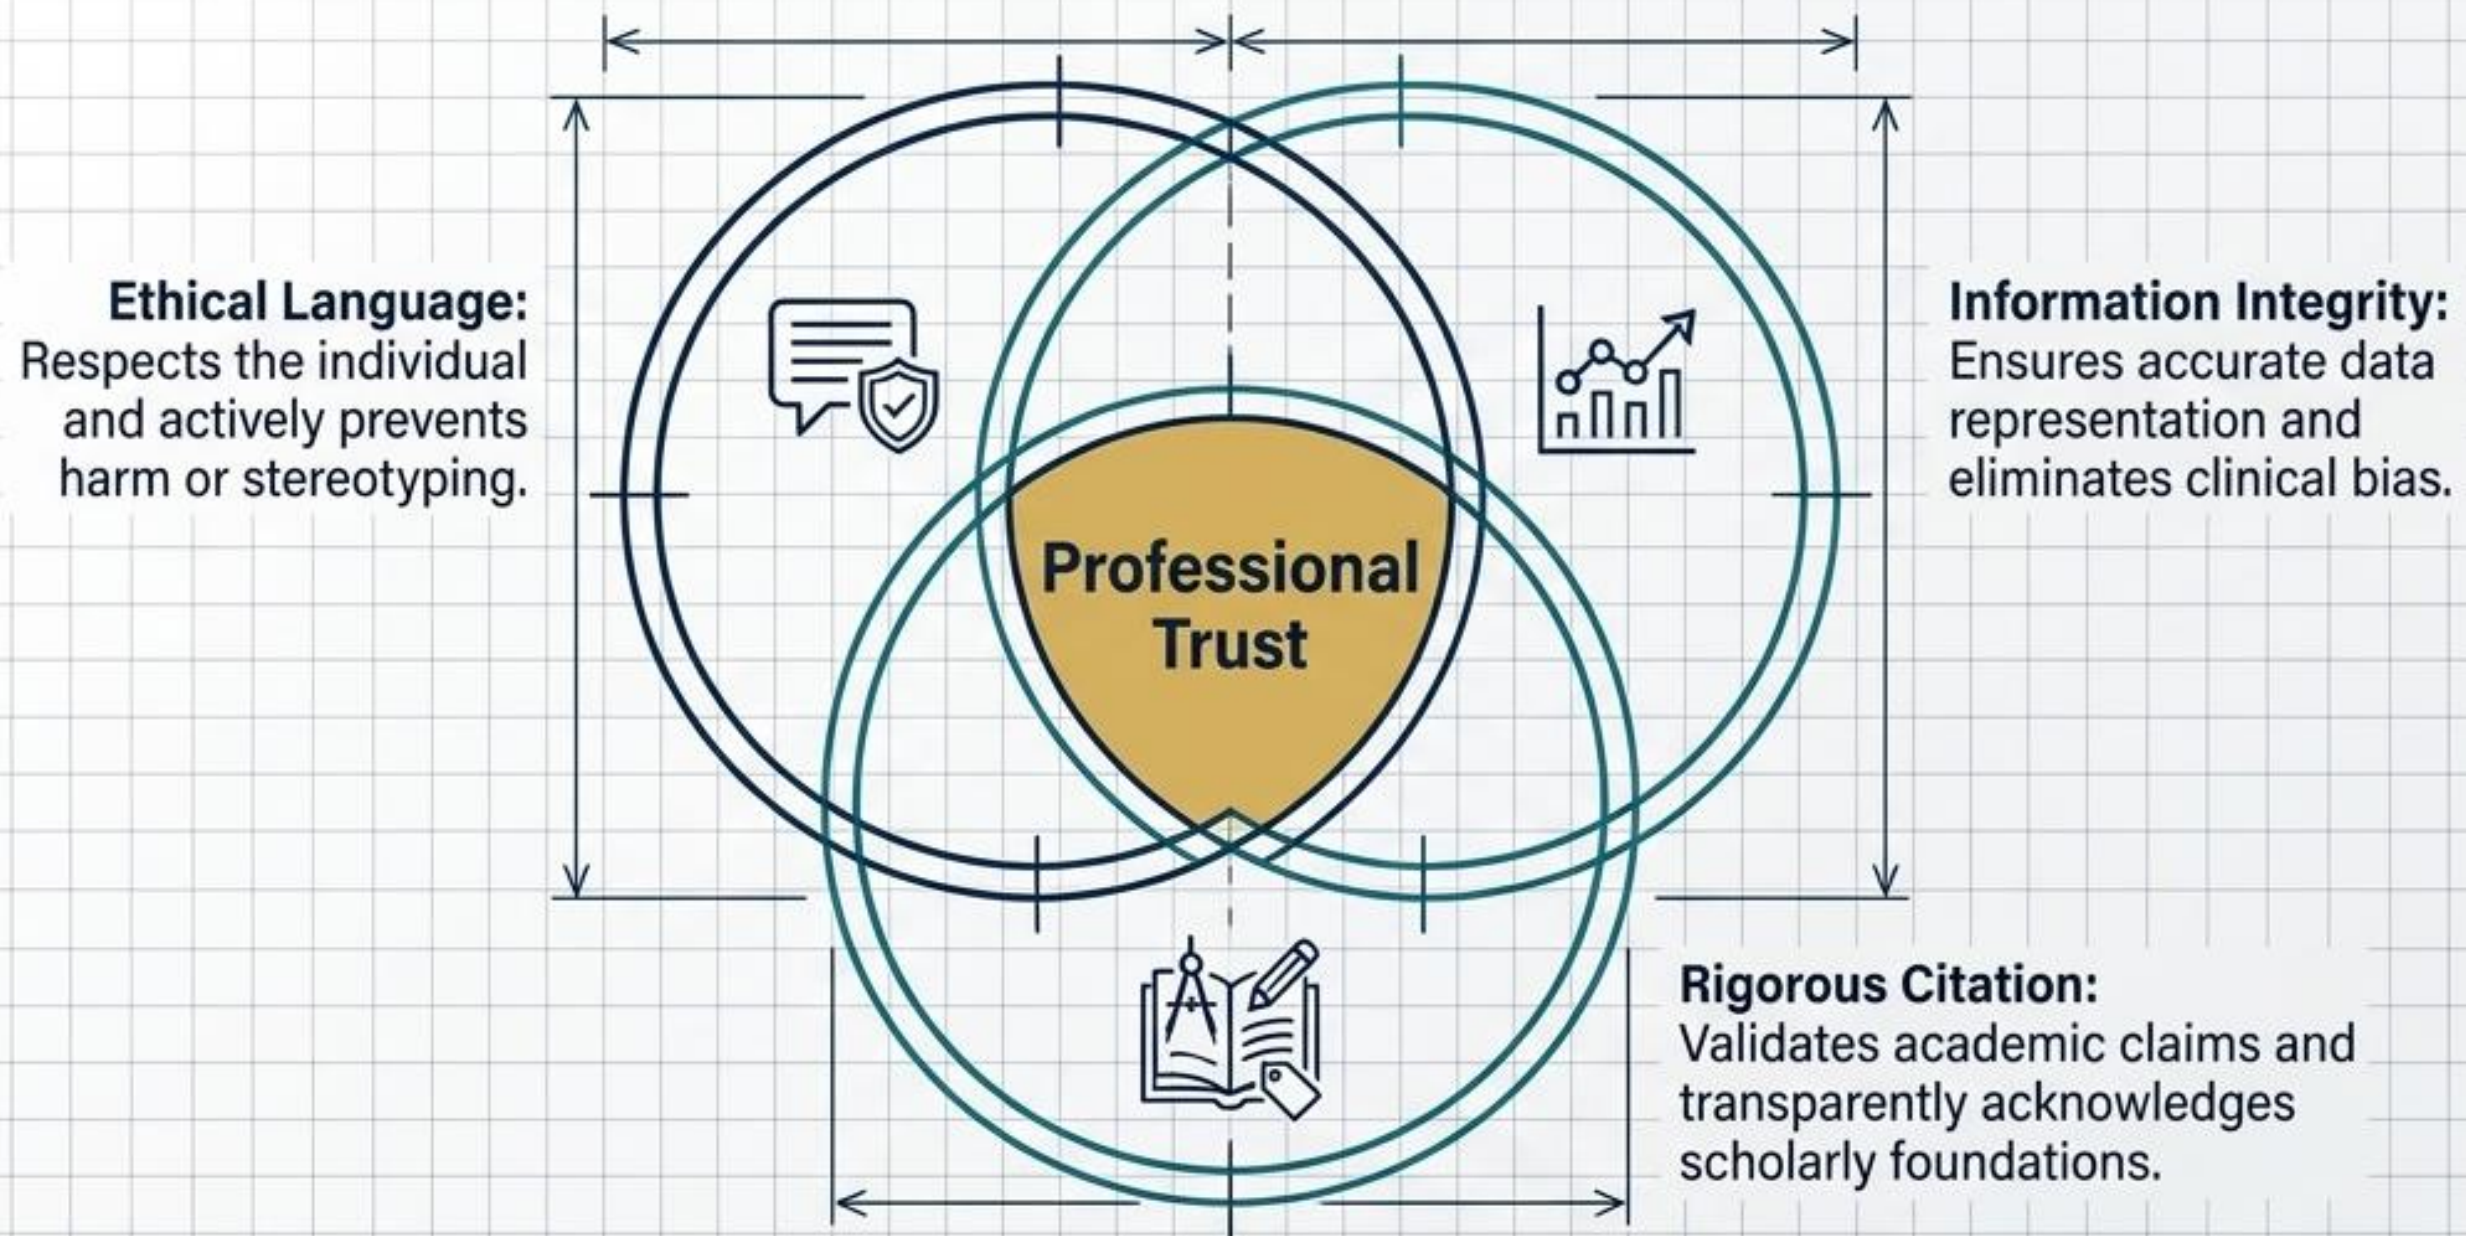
**Ethical Language:** Respects the individual and actively prevents harm or stereotyping.

**Information Integrity:** Ensures accurate data representation and eliminates clinical bias.

Professional Trust

**Rigorous Citation:** Validates academic claims and transparently acknowledges scholarly foundations.